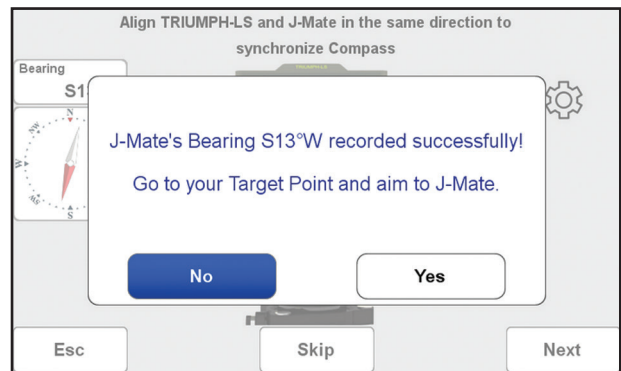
Align TRIUMPH-LS and J-Mate in the same direction to synchronize Compass

Bearing
S1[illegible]

N
W
S

J-Mate's Bearing S13°W recorded successfully!

Go to your Target Point and aim to J-Mate.

No

Yes

Esc

Skip

Next